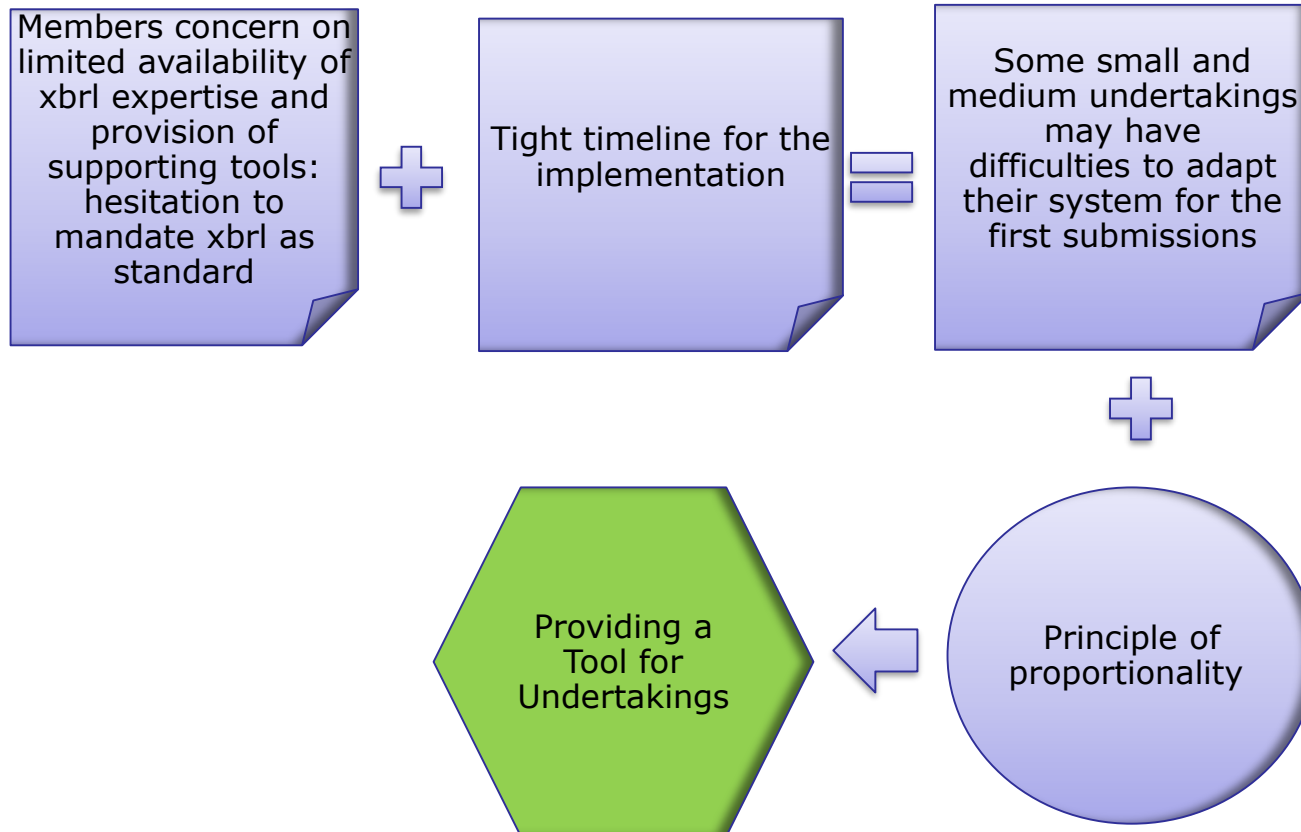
Members concern on limited availability of xbrl expertise and provision of supporting tools: hesitation to mandate xbrl as standard

Tight timeline for the implementation

Some small and medium undertakings may have difficulties to adapt their system for the first submissions

Principle of proportionality

Providing a Tool for Undertakings